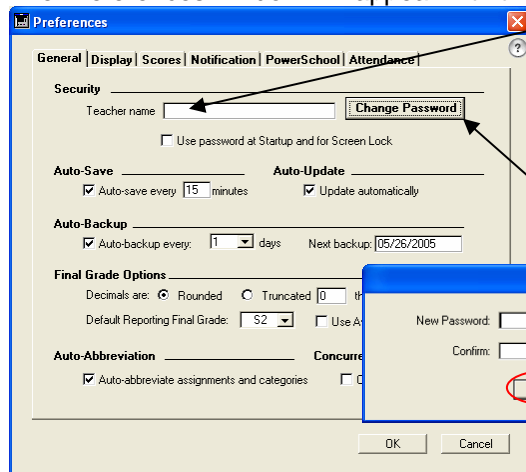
Preferences

General | Display | Scores | Notification | PowerSchool | Attendance

Security

Teacher name

Change Password

Use password at Startup and for Screen Lock

Auto-Save

Auto-save every 15 minutes

Auto-Update

Update automatically

Auto-Backup

Auto-backup every: 1 days

Next backup: 05/26/2005

Final Grade Options

Decimals are: Rounded Truncated 0 th

Default Reporting Final Grade: S2

Use A

Auto-Abbreviation

Auto-abbreviate assignments and categories

Concurre

New Password:

Confirm:

OK

Cancel